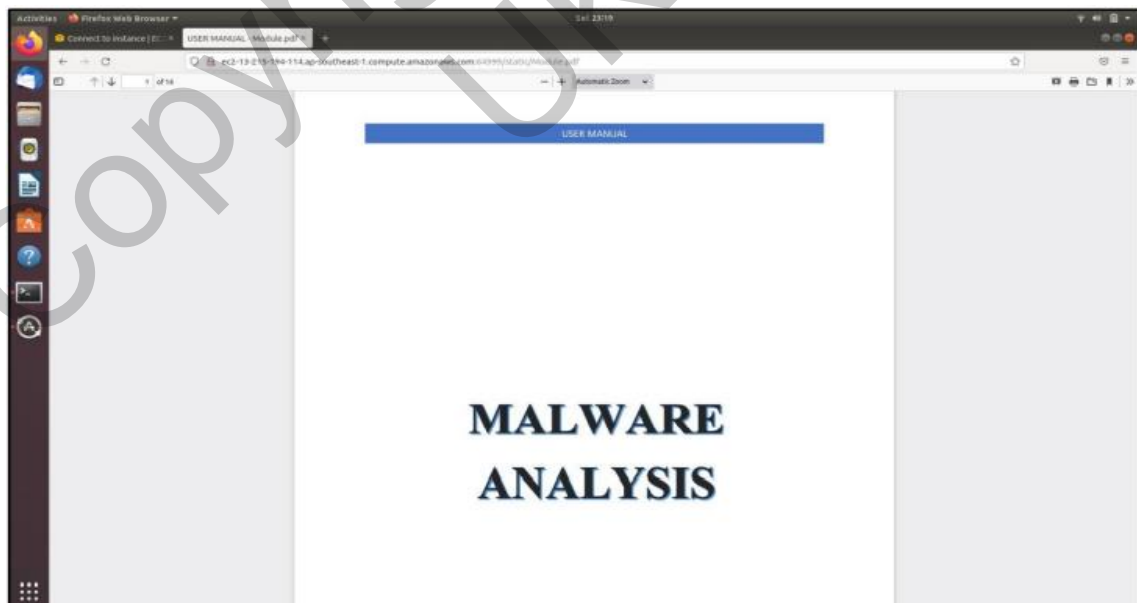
Activities Firefox Web Browser ▾

Sel 23:19

Connect to instance | EC ×

USER MANUAL - Module.pdf ×

+

ec2-13-215-194-114.ap-southeast-1.compute.amazonaws.com:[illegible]/Module.pdf

1 of 16

Automatic Zoom

USER MANUAL

MALWARE ANALYSIS